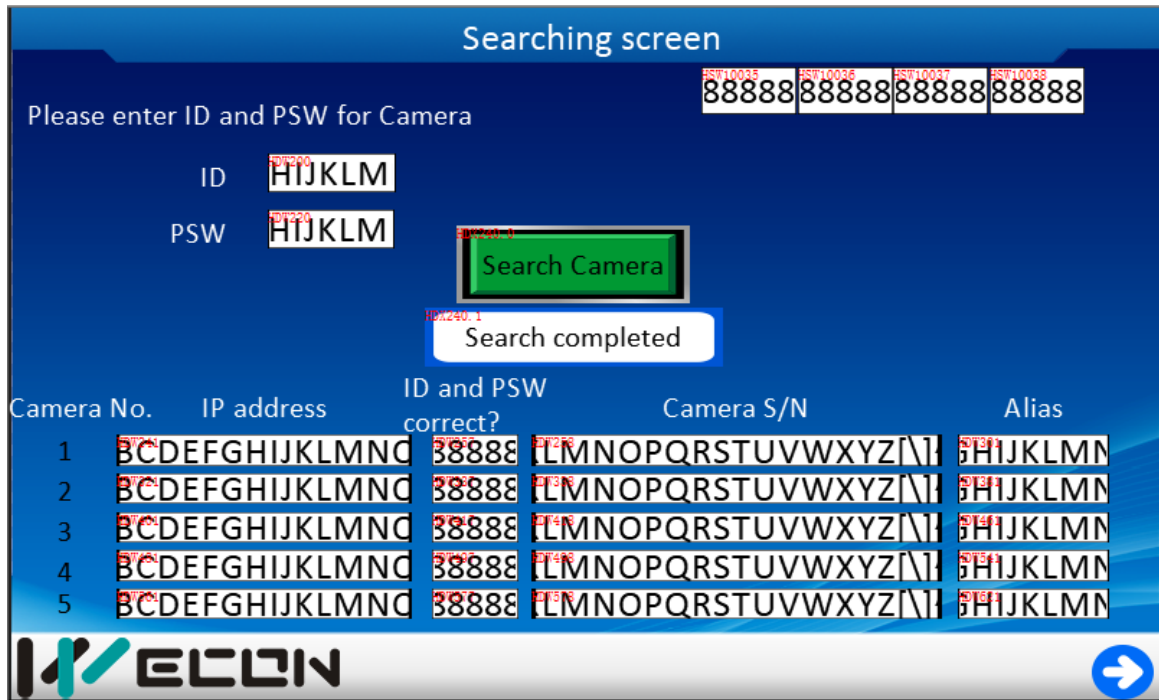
Searching screen

HSW10035 HSW10036 HSW10037 HSW10038
88888 88888 88888 88888

Please enter ID and PSW for Camera

ID HDW200 HIJKLM

PSW HDW220 HIJKLM

HDX240.0
Search Camera

HDX240.1
Search completed

| Camera No. | IP address | ID and PSW correct? | Camera S/N | Alias |
|---|---|---|---|---|
| 1 | BCDEFGHIJKLMNO | 88888 | [LMNOPQRSTUVWXYZ[\]^ | GHIJKLMN |
| 2 | BCDEFGHIJKLMNO | 88888 | [LMNOPQRSTUVWXYZ[\]^ | GHIJKLMN |
| 3 | BCDEFGHIJKLMNO | 88888 | [LMNOPQRSTUVWXYZ[\]^ | GHIJKLMN |
| 4 | BCDEFGHIJKLMNO | 88888 | [LMNOPQRSTUVWXYZ[\]^ | GHIJKLMN |
| 5 | BCDEFGHIJKLMNO | 88888 | [LMNOPQRSTUVWXYZ[\]^ | GHIJKLMN |

WECON